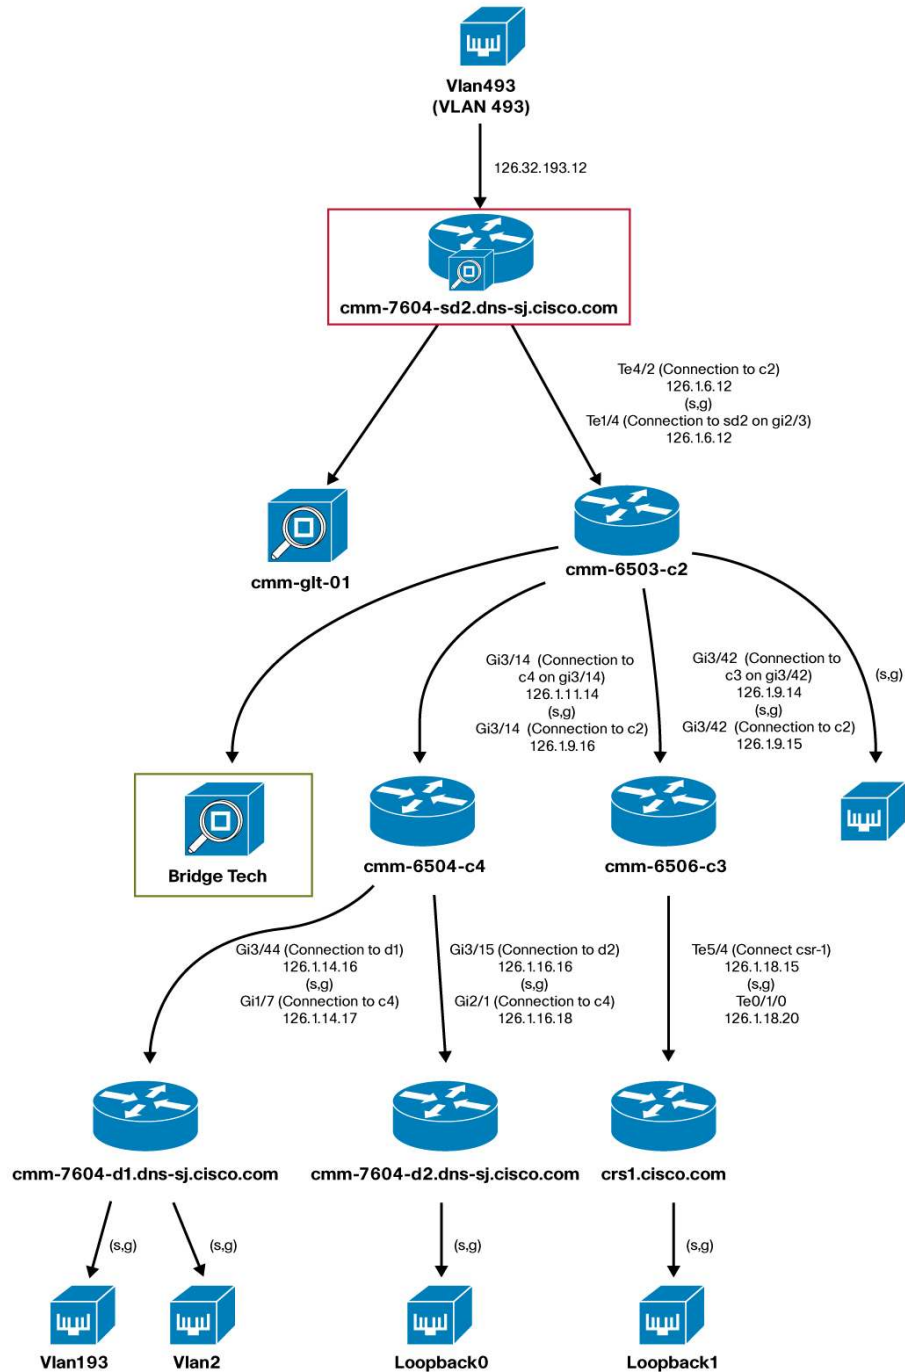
Vlan493
(VLAN 493)

126.32.193.12

cmm-7604-sd2.dns-sj.cisco.com

Te4/2 (Connection to c2)
126.1.6.12
(s,g)
Te1/4 (Connection to sd2 on gi2/3)
126.1.6.12

cmm-glt-01

cmm-6503-c2

Gi3/14 (Connection to c4 on gi3/14)
126.1.11.14
(s,g)
Gi3/14 (Connection to c2)
126.1.9.16

Gi3/42 (Connection to c3 on gi3/42)
126.1.9.14
(s,g)
Gi3/42 (Connection to c2)
126.1.9.15

(s,g)

Bridge Tech

cmm-6504-c4

cmm-6506-c3

Gi3/44 (Connection to d1)
126.1.14.16
(s,g)
Gi1/7 (Connection to c4)
126.1.14.17

Gi3/15 (Connection to d2)
126.1.16.16
(s,g)
Gi2/1 (Connection to c4)
126.1.16.18

Te5/4 (Connect csr-1)
126.1.18.15
(s,g)
Te0/1/0
126.1.18.20

cmm-7604-d1.dns-sj.cisco.com

cmm-7604-d2.dns-sj.cisco.com

crs1.cisco.com

(s,g)

(s,g)

(s,g)

(s,g)

Vlan193

Vlan2

Loopback0

Loopback1